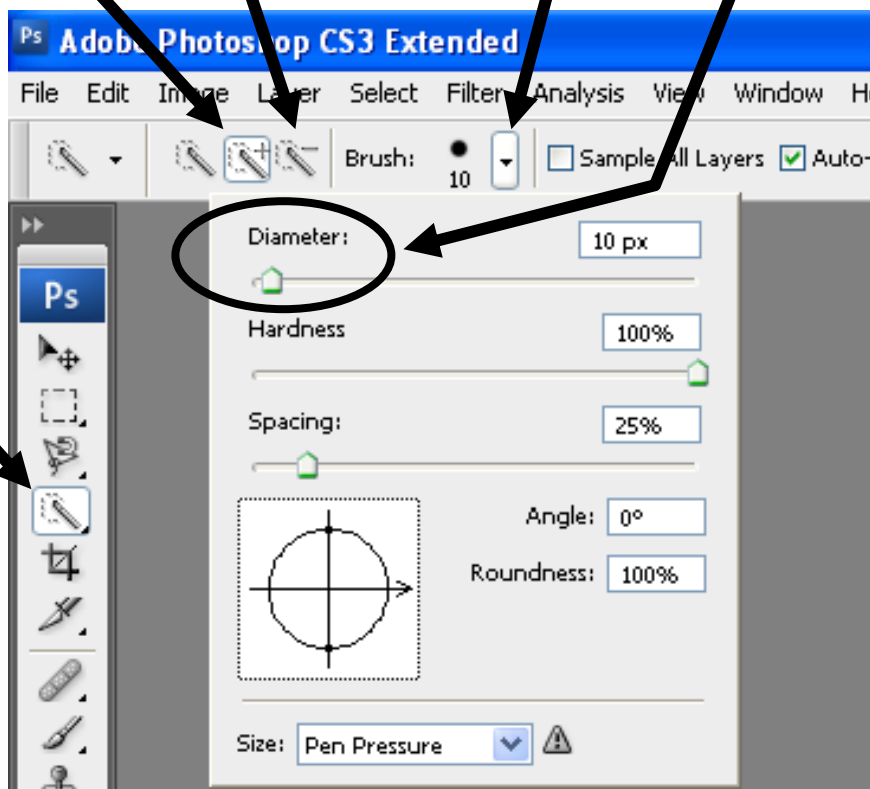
Ps Adobe Photoshop CS3 Extended

File Edit Image Layer Select Filter Analysis View Window H

Brush: 10

Sample All Layers

Auto-

Ps

Diameter: 10 px

Hardness 100%

Spacing: 25%

Angle: 0°

Roundness: 100%

Size: Pen Pressure